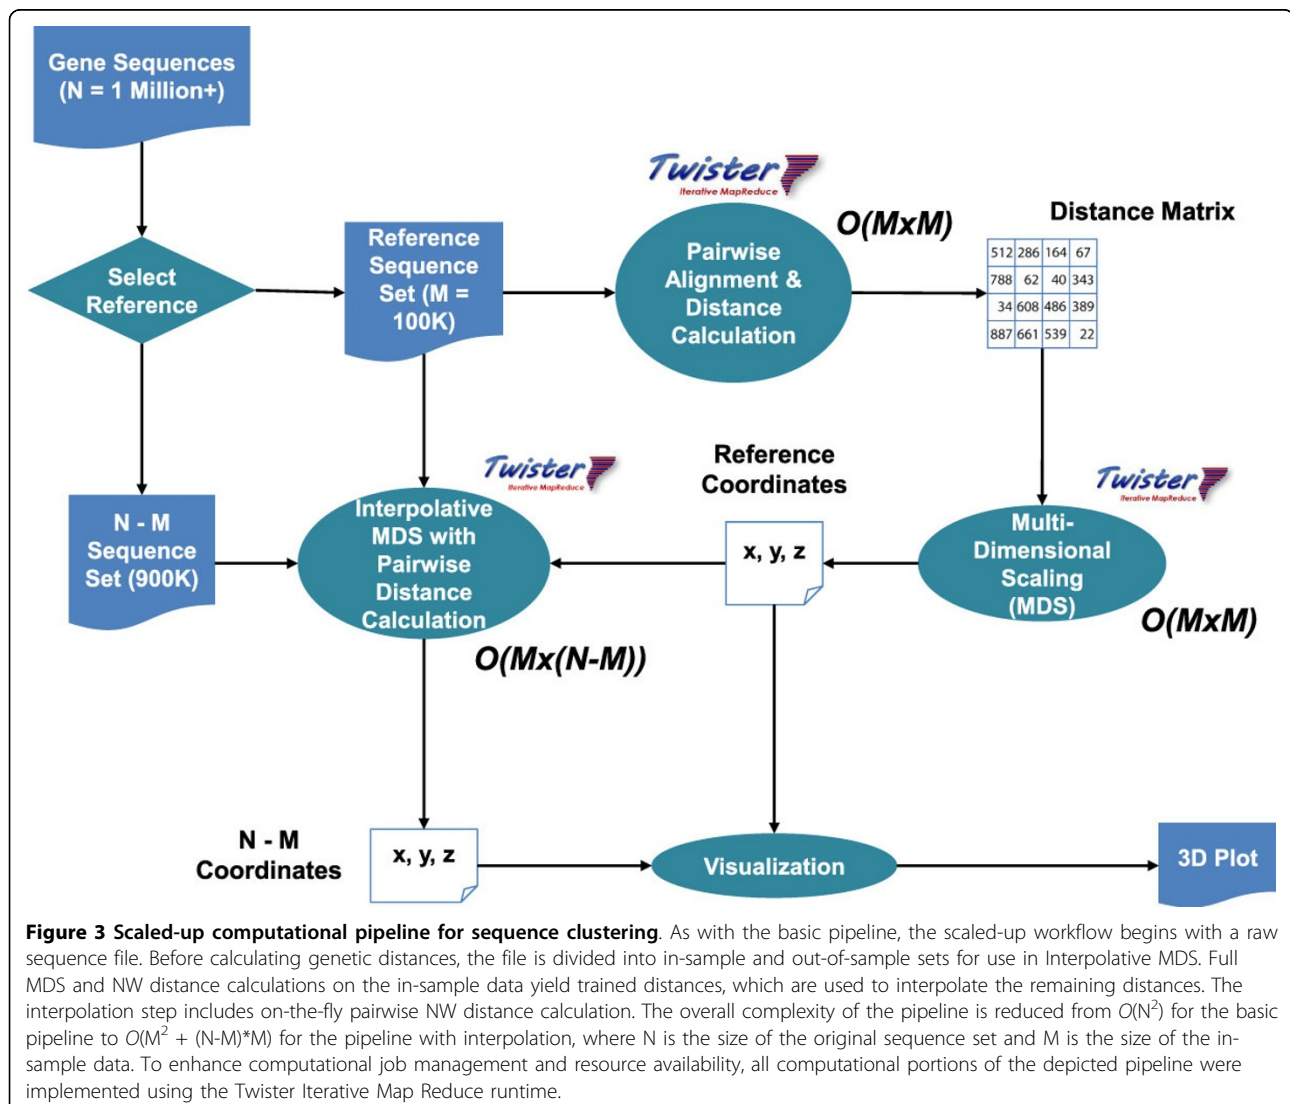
Gene Sequences (N = 1 Million+)

Select Reference

Reference Sequence Set (M = 100K)

Twister
Iterative MapReduce

Pairwise Alignment & Distance Calculation

O(MxM)

Distance Matrix

| 512 | 286 | 164 | 67 |
|---|---|---|---|
| 788 | 62 | 40 | 343 |
| 34 | 608 | 486 | 389 |
| 887 | 661 | 539 | 22 |

N - M Sequence Set (900K)

Twister
Iterative MapReduce

Interpolative MDS with Pairwise Distance Calculation

Reference Coordinates

x, y, z

Twister
Iterative MapReduce

Multi-Dimensional Scaling (MDS)

O(MxM)

O(Mx(N-M))

N - M Coordinates

x, y, z

Visualization

3D Plot

**Figure 3 Scaled-up computational pipeline for sequence clustering**. As with the basic pipeline, the scaled-up workflow begins with a raw sequence file. Before calculating genetic distances, the file is divided into in-sample and out-of-sample sets for use in Interpolative MDS. Full MDS and NW distance calculations on the in-sample data yield trained distances, which are used to interpolate the remaining distances. The interpolation step includes on-the-fly pairwise NW distance calculation. The overall complexity of the pipeline is reduced from $O(N^2)$ for the basic pipeline to $O(M^2 + (N-M)*M)$ for the pipeline with interpolation, where N is the size of the original sequence set and M is the size of the in-sample data. To enhance computational job management and resource availability, all computational portions of the depicted pipeline were implemented using the Twister Iterative Map Reduce runtime.